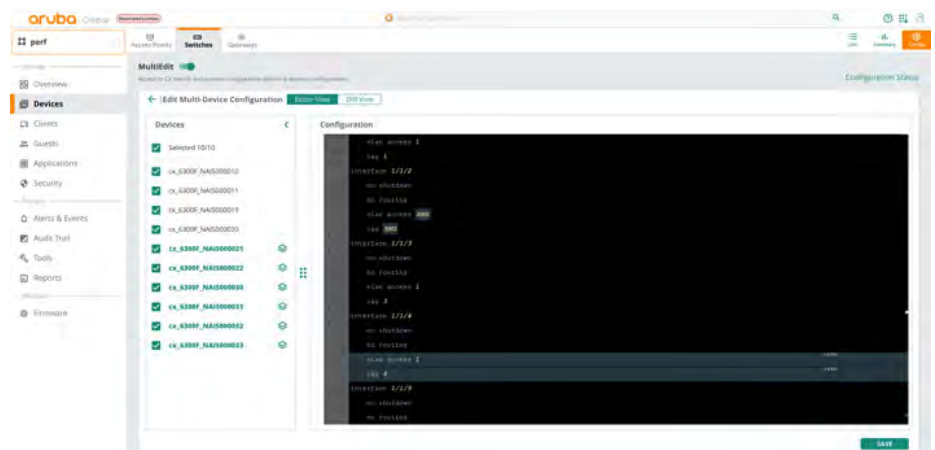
aruba Central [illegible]

perf

Access Points Switches Gateways

List Summary Config

Overview
Devices
Clients
Guests
Applications
Security
Alerts & Events
Audit Trail
Tools
Reports
Firmware

MultiEdit
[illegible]

Configuration Status

← Edit Multi-Device Configuration Editor View Diff View

Devices

Selected 10/10
cx_6300F_NAIS000010
cx_6300F_NAIS000011
cx_6300F_NAIS000019
cx_6300F_NAIS000020
cx_6300F_NAIS000021
cx_6300F_NAIS000022
cx_6300F_NAIS000030
cx_6300F_NAIS000031
cx_6300F_NAIS000032
cx_6300F_NAIS000033

Configuration

vlan access 1
lag 1
interface 1/1/2
no shutdown
no routing
vlan access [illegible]
lag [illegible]
interface 1/1/3
no shutdown
no routing
vlan access 1
lag 3
interface 1/1/4
no shutdown
no routing
vlan access 1
lag 4
interface 1/1/5
no shutdown
no routing

SAVE